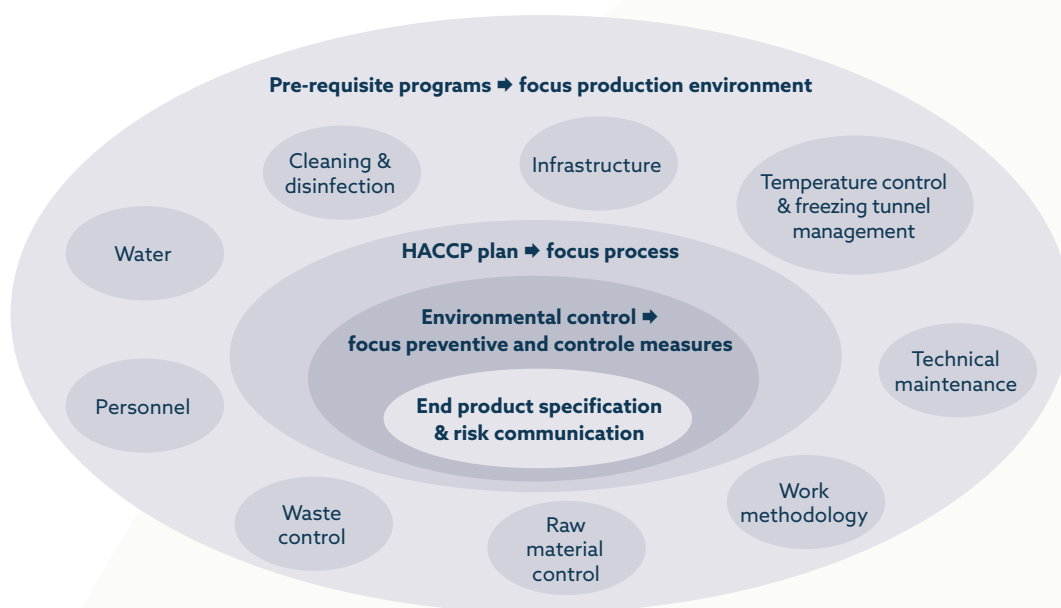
Pre-requisite programs ➡ focus production environment

Cleaning & disinfection

Infrastructure

Temperature control & freezing tunnel management

Water

HACCP plan ➡ focus process

Environmental control ➡ focus preventive and controle measures

Technical maintenance

Personnel

End product specification & risk communication

Work methodology

Waste control

Raw material control